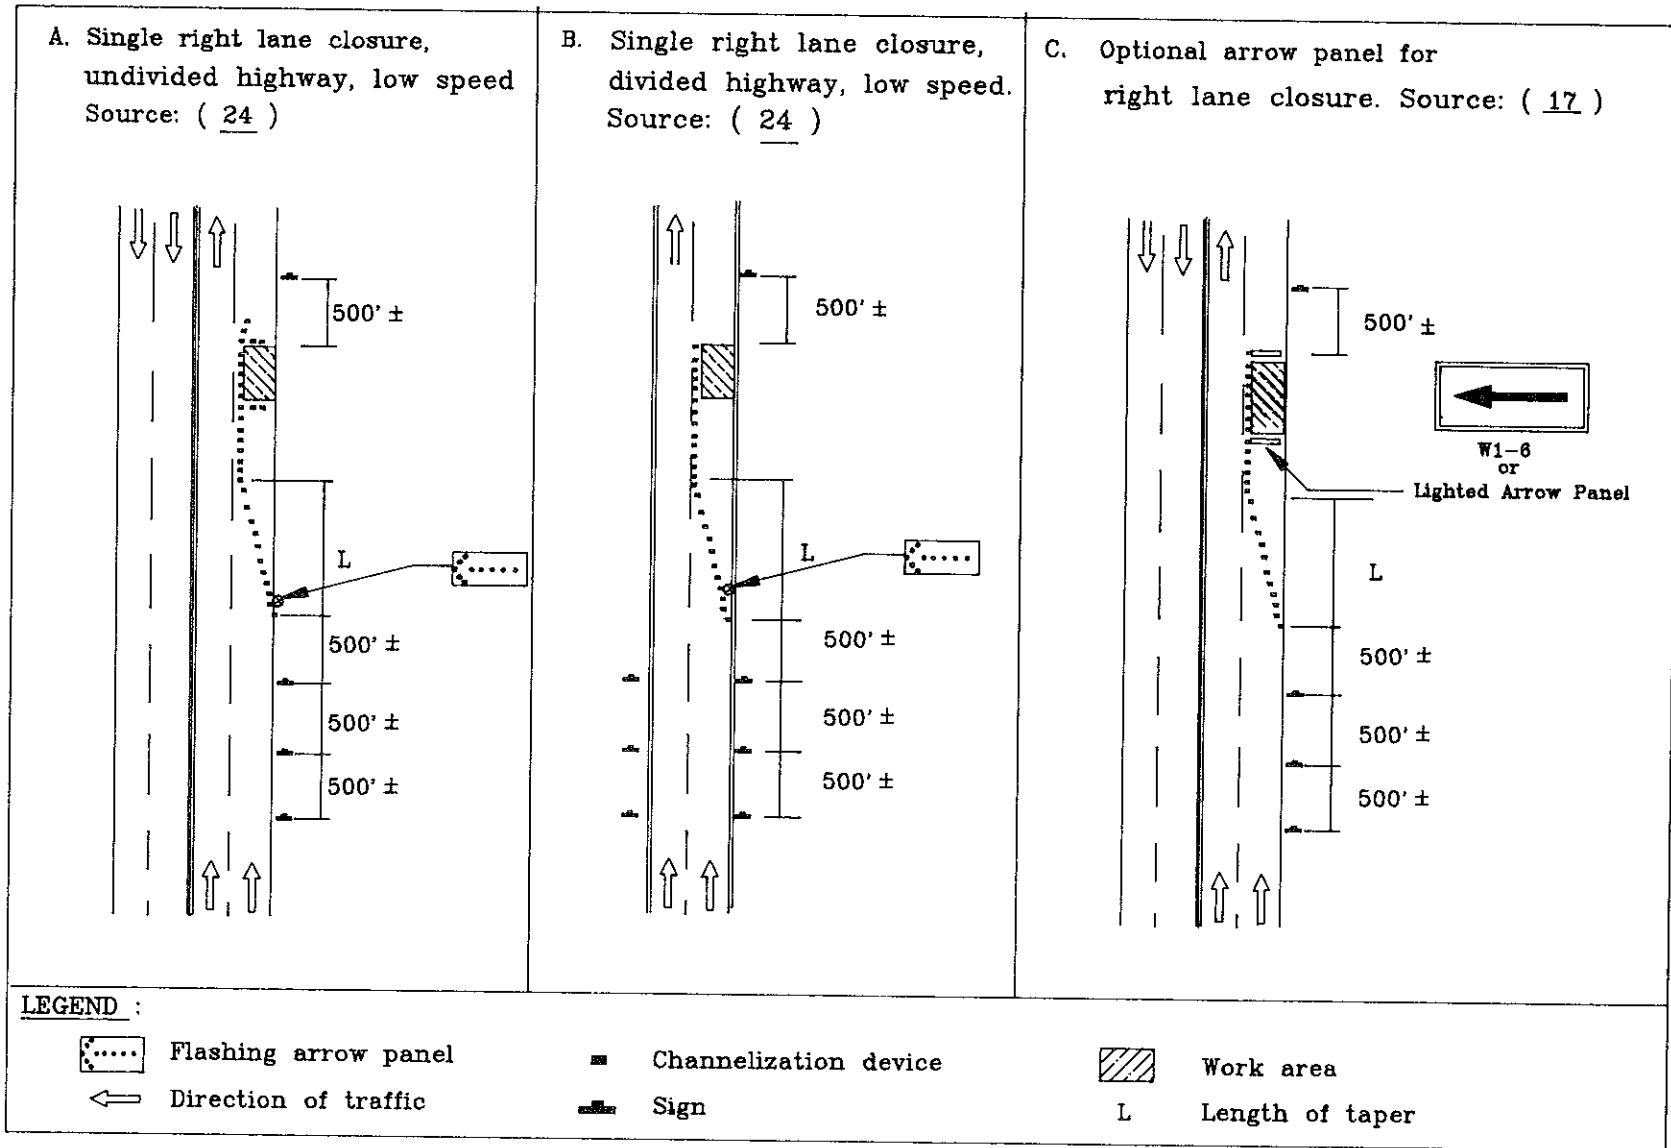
A. Single right lane closure, undivided highway, low speed Source: ( 24 )

500' ±

L

500' ±

500' ±

500' ±

B. Single right lane closure, divided highway, low speed. Source: ( 24 )

500' ±

L

500' ±

500' ±

500' ±

C. Optional arrow panel for right lane closure. Source: ( 17 )

500' ±

W1-6
or
Lighted Arrow Panel

L

500' ±

500' ±

500' ±

LEGEND :

Flashing arrow panel

Direction of traffic

Channelization device

Sign

Work area

L Length of taper